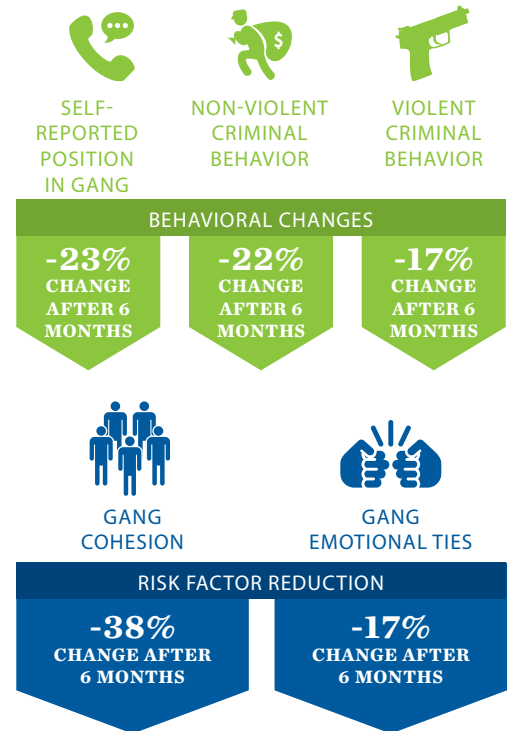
SELF-REPORTED POSITION IN GANG

NON-VIOLENT CRIMINAL BEHAVIOR

VIOLENT CRIMINAL BEHAVIOR

BEHAVIORAL CHANGES

-23% CHANGE AFTER 6 MONTHS

-22% CHANGE AFTER 6 MONTHS

-17% CHANGE AFTER 6 MONTHS

GANG COHESION

GANG EMOTIONAL TIES

RISK FACTOR REDUCTION

-38% CHANGE AFTER 6 MONTHS

-17% CHANGE AFTER 6 MONTHS